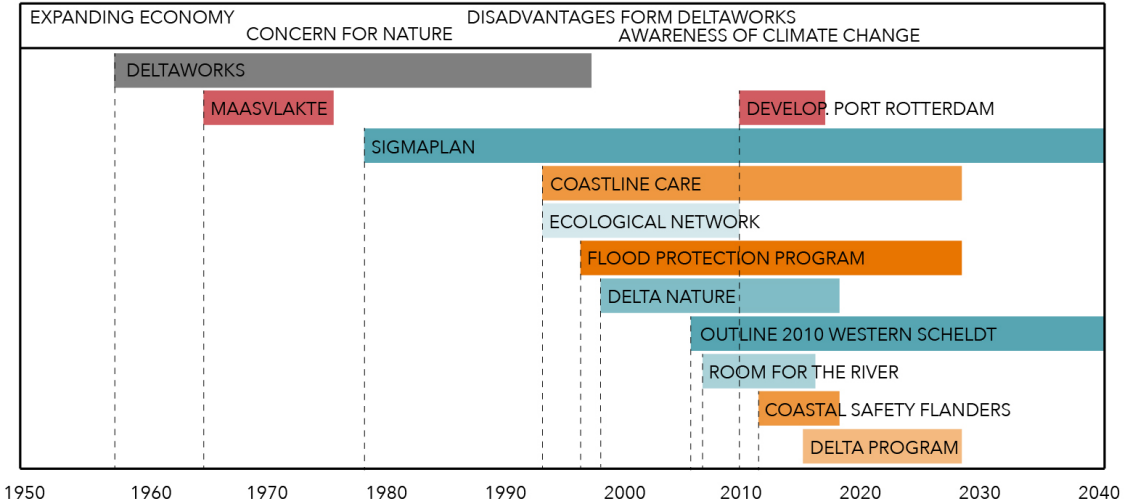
EXPANDING ECONOMY
CONCERN FOR NATURE
DISADVANTAGES FORM DELTAWORKS
AWARENESS OF CLIMATE CHANGE

DELTAWORKS
MAASVLAKTE
DEVELOP. PORT ROTTERDAM
SIGMAPLAN
COASTLINE CARE
ECOLOGICAL NETWORK
FLOOD PROTECTION PROGRAM
DELTA NATURE
OUTLINE 2010 WESTERN SCHELDT
ROOM FOR THE RIVER
COASTAL SAFETY FLANDERS
DELTA PROGRAM

1950 1960 1970 1980 1990 2000 2010 2020 2030 2040